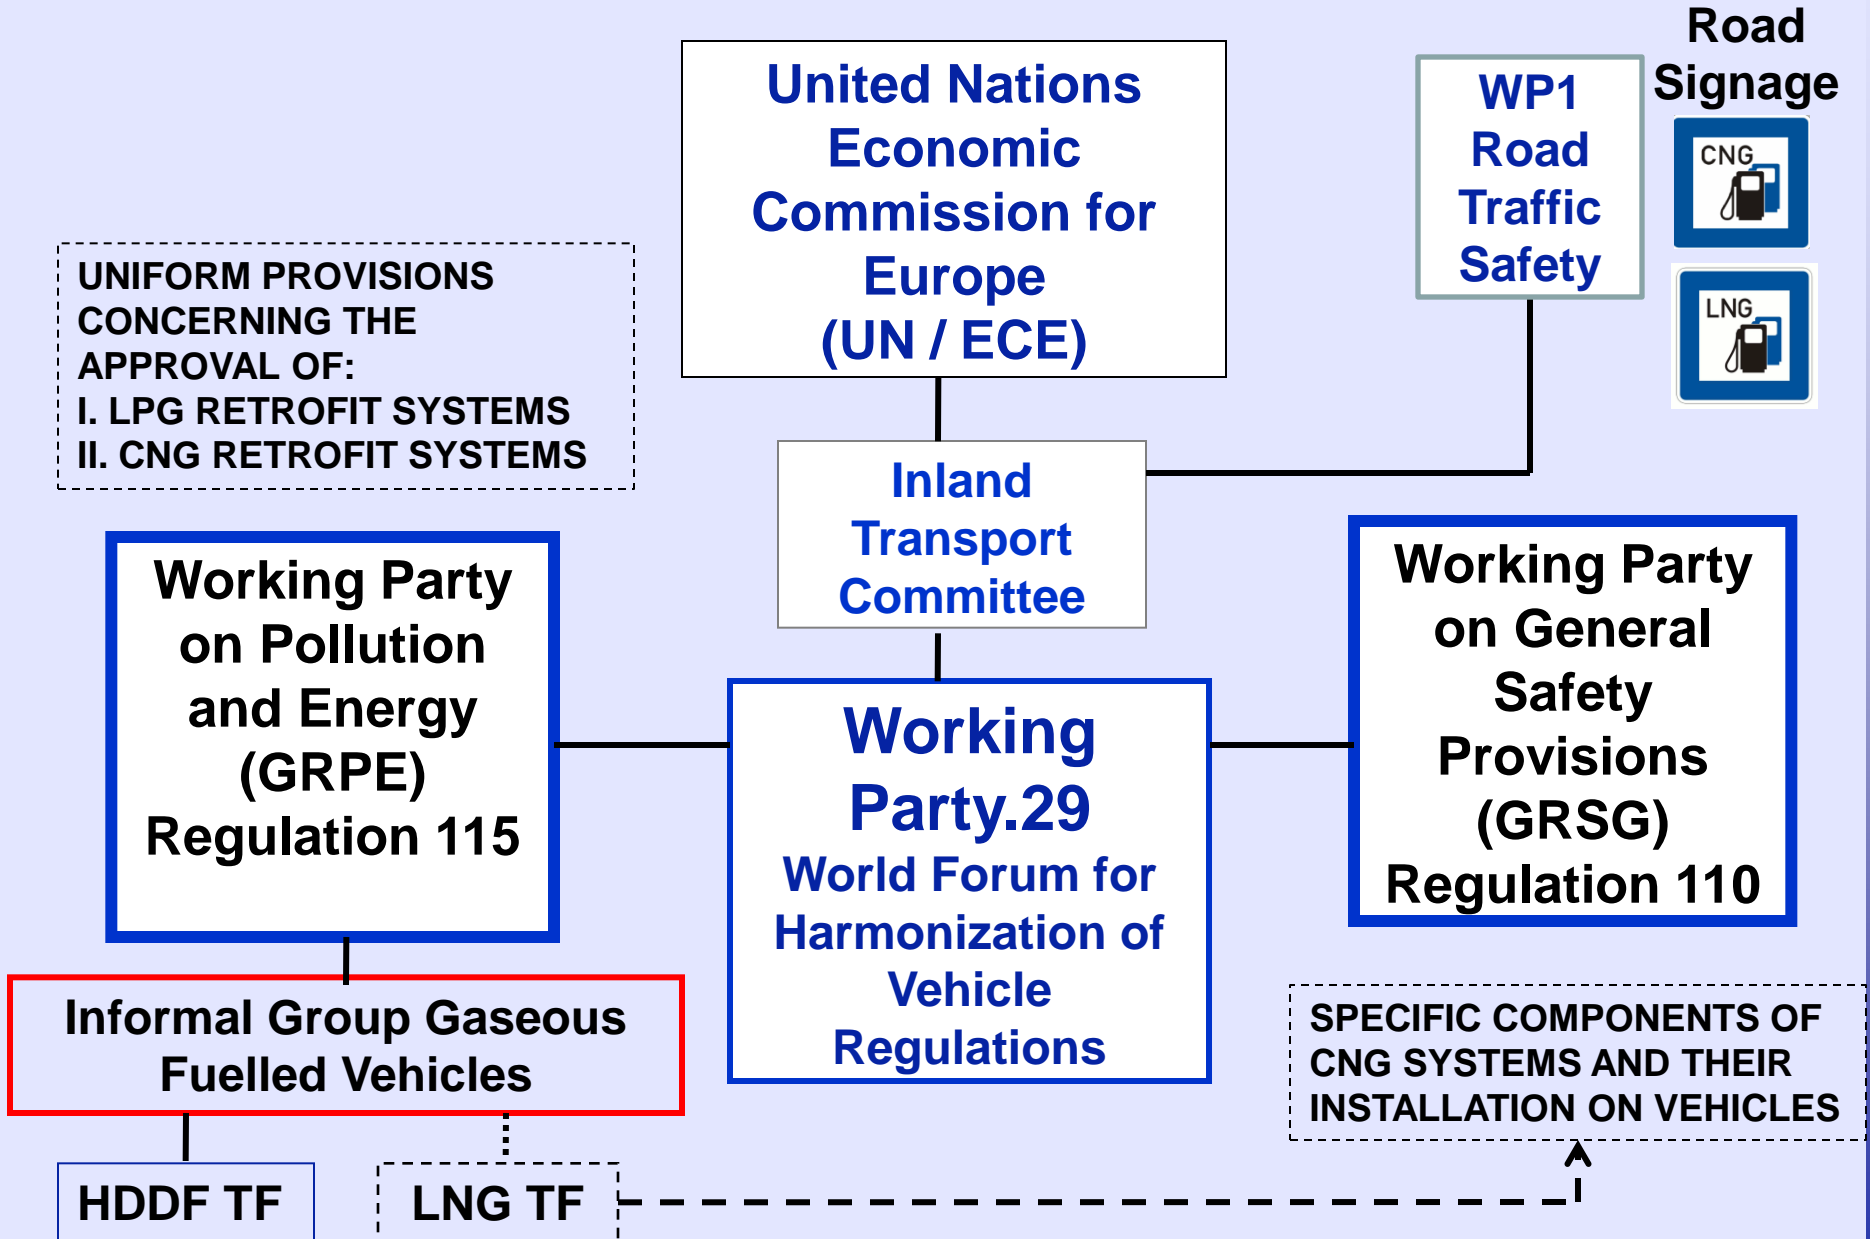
United Nations Economic Commission for Europe (UN / ECE)

WP1 Road Traffic Safety

Road Signage

CNG

LNG

UNIFORM PROVISIONS CONCERNING THE APPROVAL OF:
I. LPG RETROFIT SYSTEMS
II. CNG RETROFIT SYSTEMS

Inland Transport Committee

Working Party on Pollution and Energy (GRPE) Regulation 115

Working Party.29
World Forum for Harmonization of Vehicle Regulations

Working Party on General Safety Provisions (GRSG) Regulation 110

Informal Group Gaseous Fuelled Vehicles

SPECIFIC COMPONENTS OF CNG SYSTEMS AND THEIR INSTALLATION ON VEHICLES

HDDF TF

LNG TF